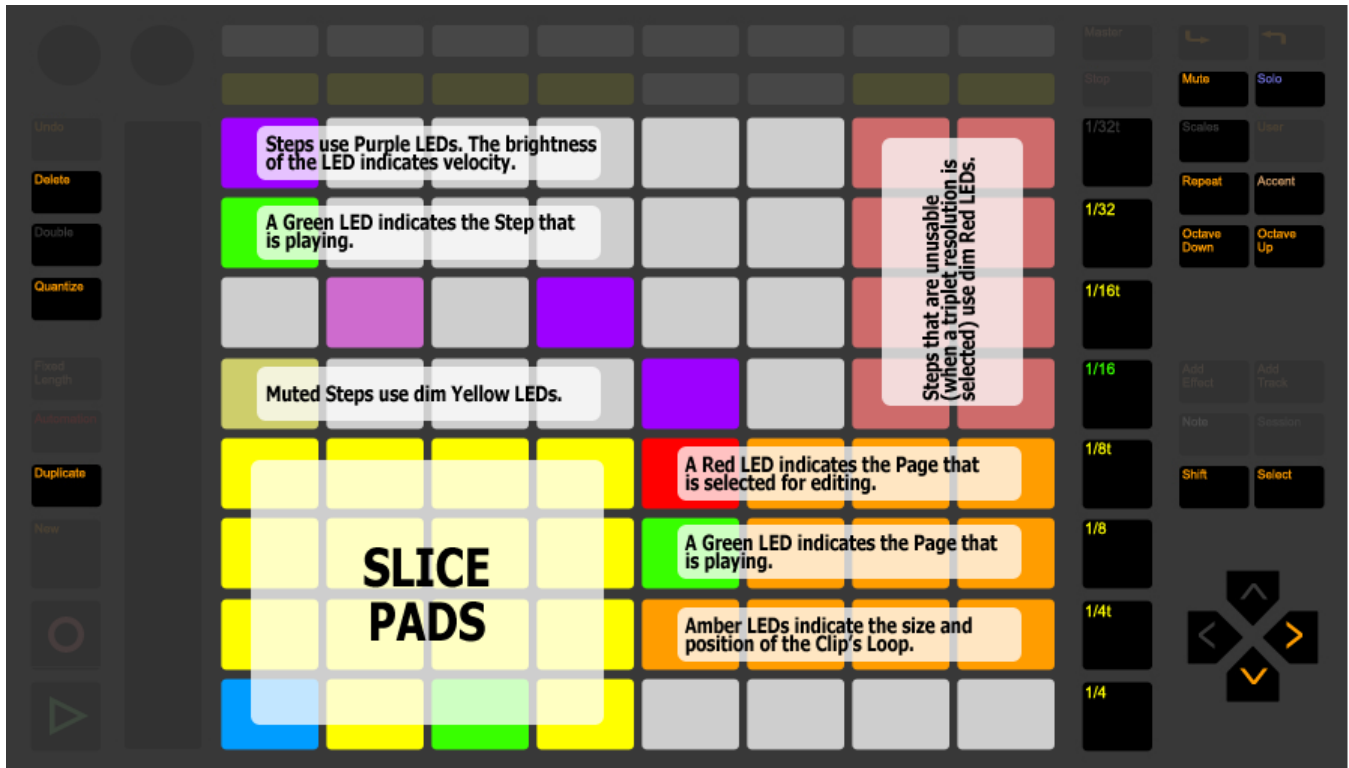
Master

Stop

Undo

Delete

Double

Quantize

Fixed Length

Automation

Duplicate

New

Steps use Purple LEDs. The brightness of the LED indicates velocity.

A Green LED indicates the Step that is playing.

Muted Steps use dim Yellow LEDs.

Steps that are unusable (when a triplet resolution is selected) use dim Red LEDs.

SLICE PADS

A Red LED indicates the Page that is selected for editing.

A Green LED indicates the Page that is playing.

Amber LEDs indicate the size and position of the Clip's Loop.

1/32t

1/32

1/16t

1/16

1/8t

1/8

1/4t

1/4

Mute

Solo

Scales

User

Repeat

Accent

Octave Down

Octave Up

Add Effect

Add Track

Note

Session

Shift

Select